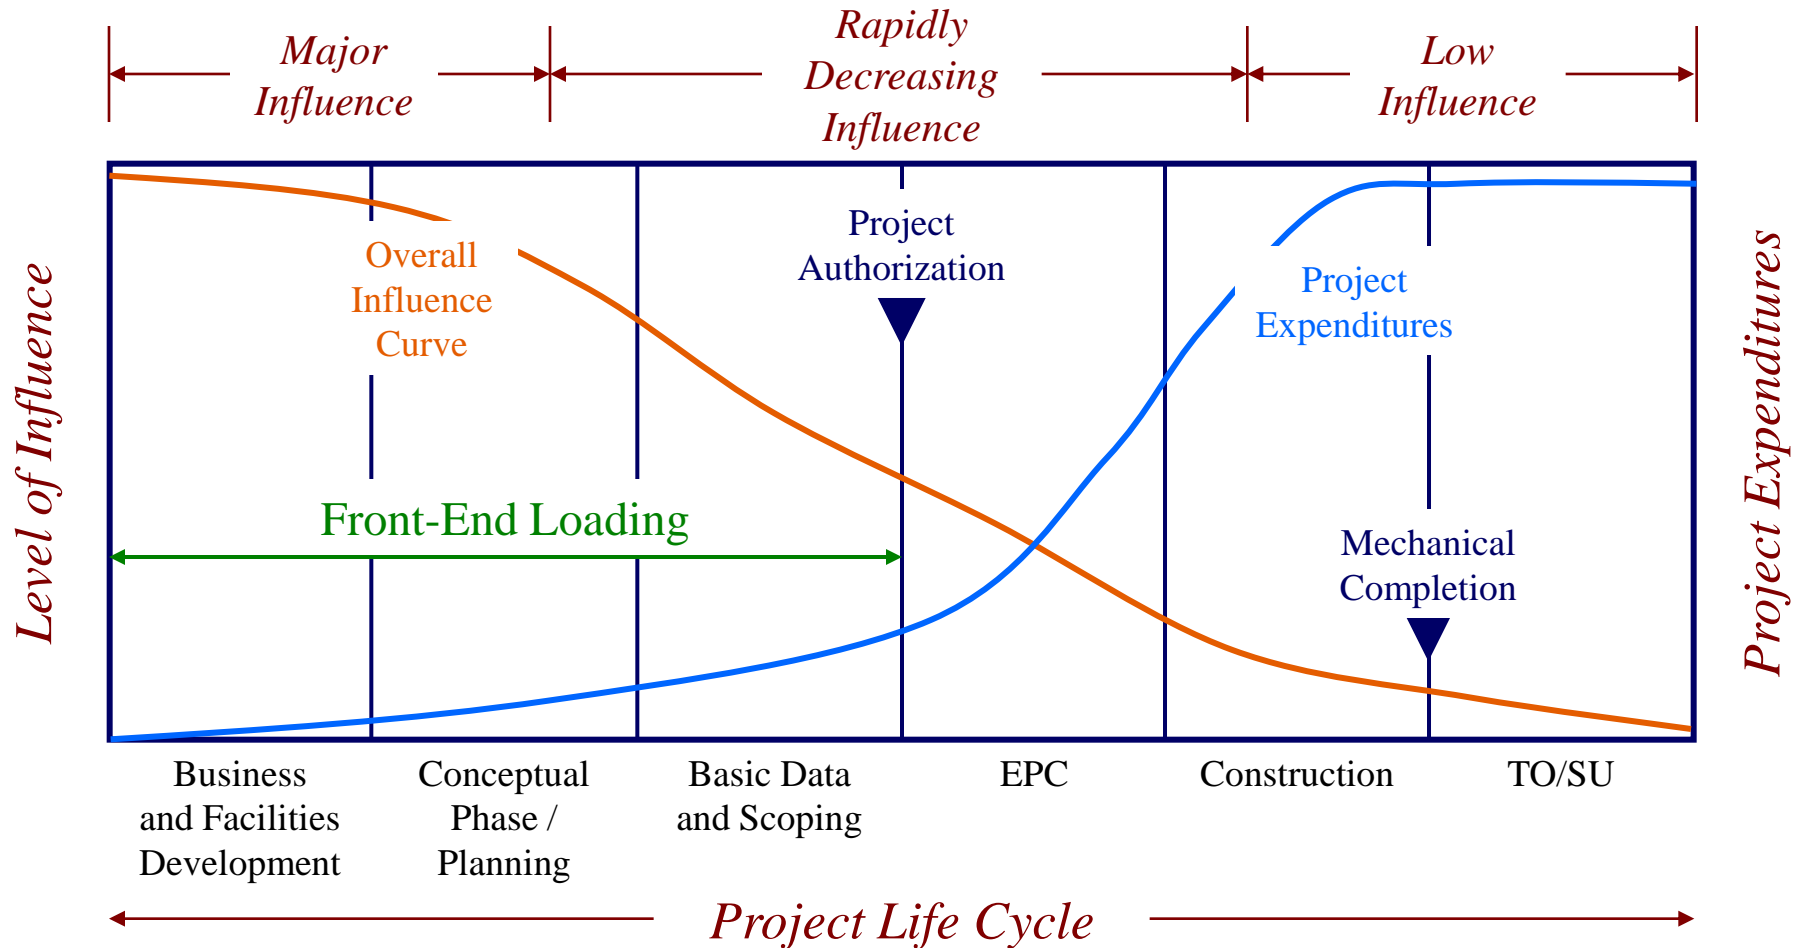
Major Influence

Rapidly Decreasing Influence

Low Influence

Level of Influence

Overall Influence Curve

Project Authorization

Project Expenditures

Front-End Loading

Mechanical Completion

Project Expenditures

Business and Facilities Development

Conceptual Phase / Planning

Basic Data and Scoping

EPC

Construction

TO/SU

Project Life Cycle